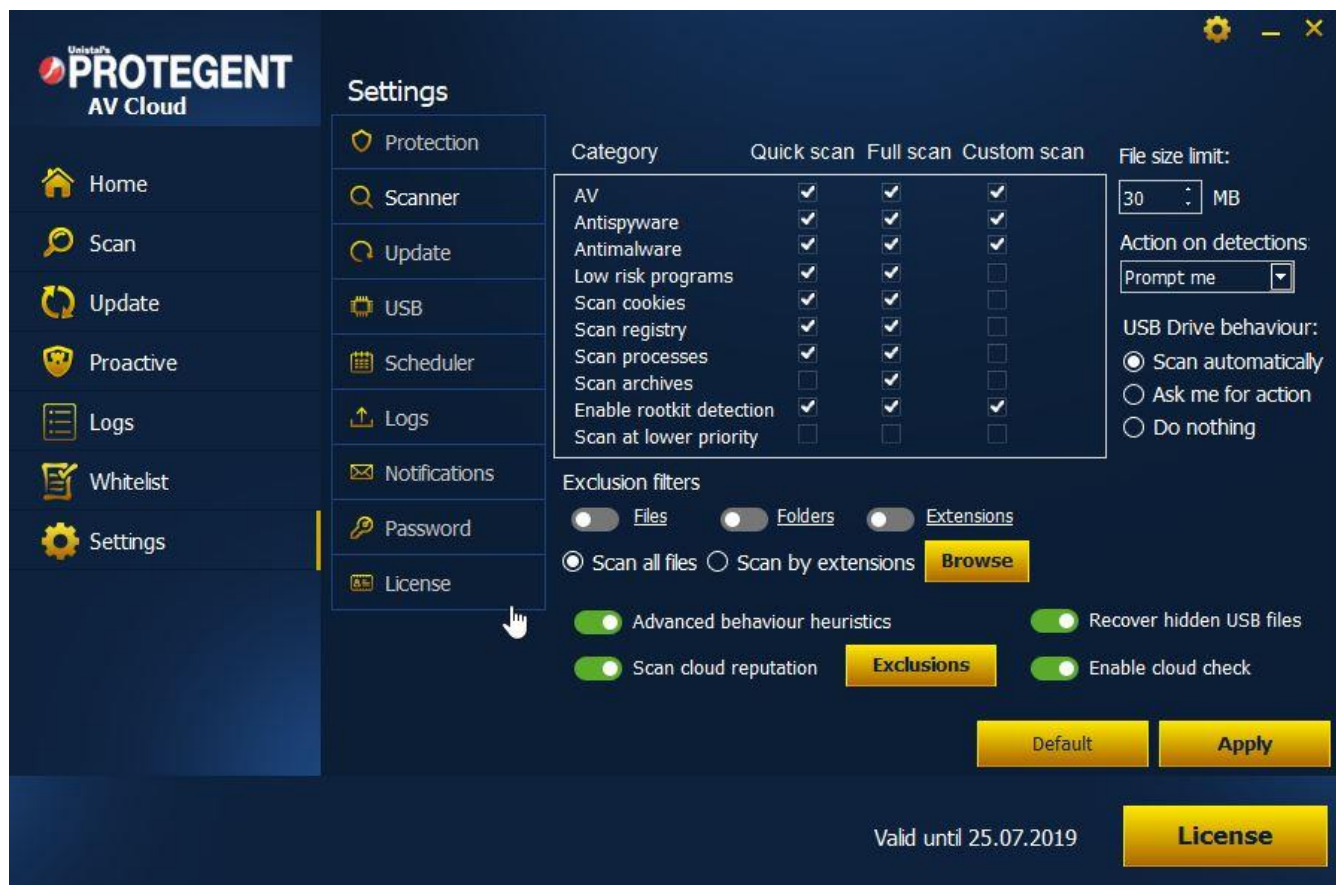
Unistal's
PROTEGENT
AV Cloud

Home
Scan
Update
Proactive
Logs
Whitelist
Settings

Settings
Protection
Scanner
Update
USB
Scheduler
Logs
Notifications
Password
License

| Category | Quick scan | Full scan | Custom scan |
|---|---|---|---|
| AV | ✔ | ✔ | ✔ |
| Antispyware | ✔ | ✔ | ✔ |
| Antimalware | ✔ | ✔ | ✔ |
| Low risk programs | ✔ | ✔ | |
| Scan cookies | ✔ | ✔ | |
| Scan registry | ✔ | ✔ | |
| Scan processes | ✔ | ✔ | |
| Scan archives | | ✔ | |
| Enable rootkit detection | ✔ | ✔ | ✔ |
| Scan at lower priority | | | |

File size limit:
30 MB
Action on detections
Prompt me
USB Drive behaviour:
Scan automatically
Ask me for action
Do nothing

Exclusion filters
Files Folders Extensions
Scan all files Scan by extensions Browse

Advanced behaviour heuristics
Recover hidden USB files
Scan cloud reputation
Exclusions
Enable cloud check

Default
Apply

Valid until 25.07.2019
License